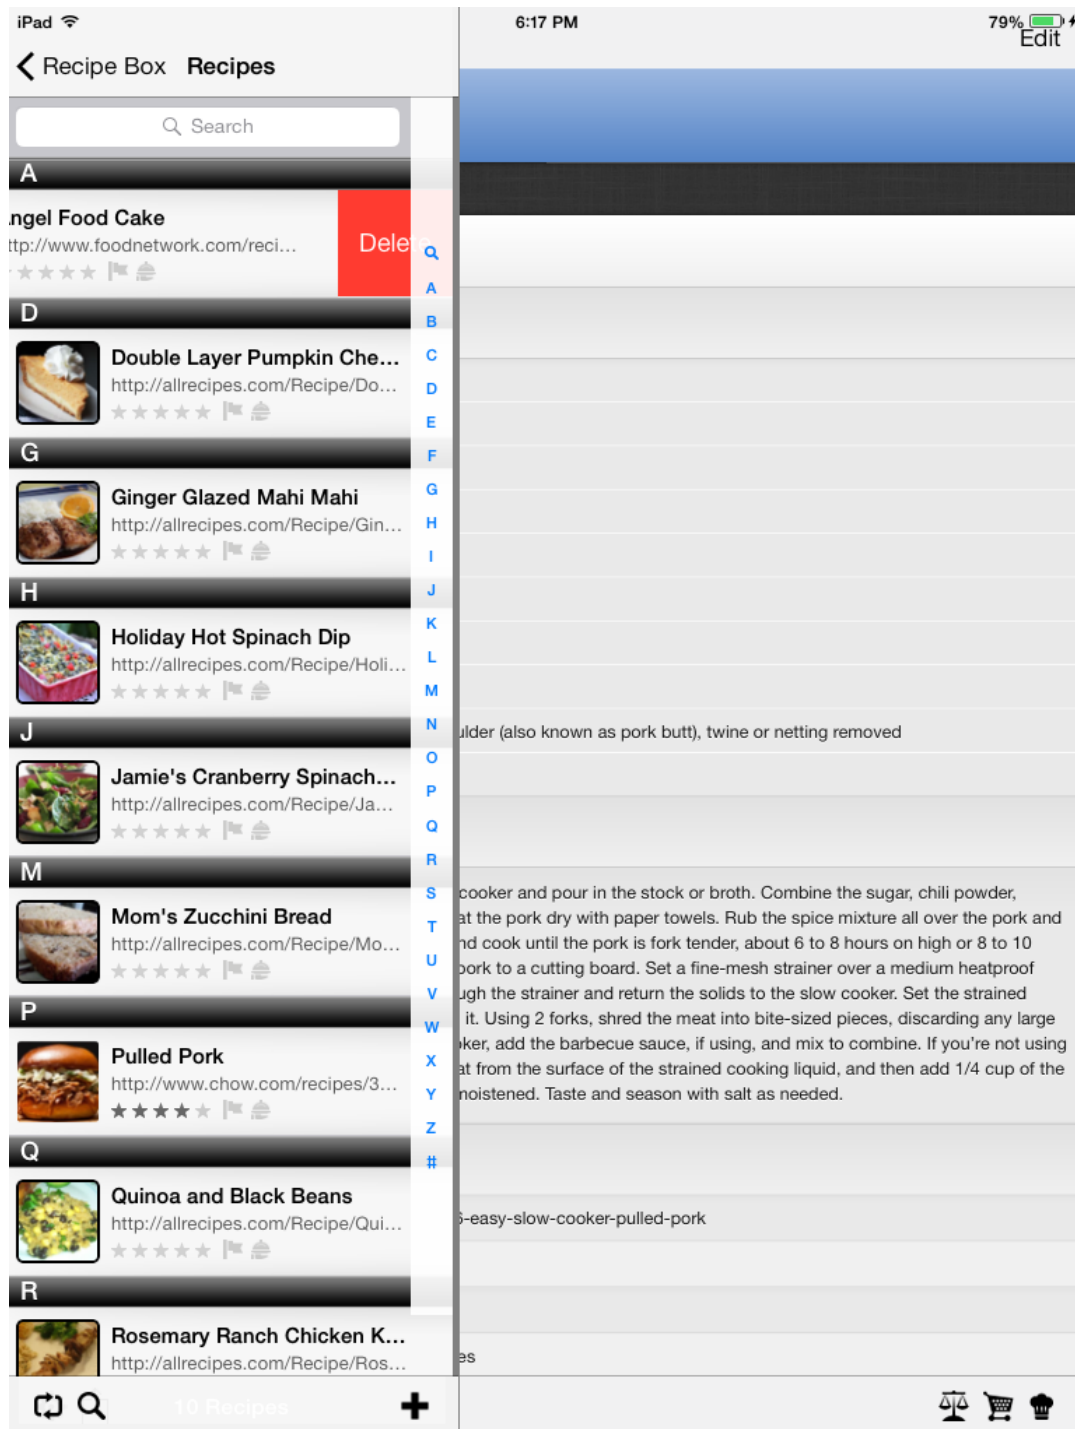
iPad

6:17 PM

79%

Edit

Recipe Box Recipes

Search

A

ngel Food Cake
ttp://www.foodnetwork.com/reci...

Dele

D

Double Layer Pumpkin Che...
http://allrecipes.com/Recipe/Do...

G

Ginger Glazed Mahi Mahi
http://allrecipes.com/Recipe/Gin...

H

Holiday Hot Spinach Dip
http://allrecipes.com/Recipe/Holi...

J

Jamie's Cranberry Spinach...
http://allrecipes.com/Recipe/Ja...

M

Mom's Zucchini Bread
http://allrecipes.com/Recipe/Mo...

P

Pulled Pork
http://www.chow.com/recipes/3...

Q

Quinoa and Black Beans
http://allrecipes.com/Recipe/Qui...

R

Rosemary Ranch Chicken K...
http://allrecipes.com/Recipe/Ros...

10 Recipes

Q A B C D E F G H I J K L M N O P Q R S T U V W X Y Z #

ulder (also known as pork butt), twine or netting removed

cooker and pour in the stock or broth. Combine the sugar, chili powder, at the pork dry with paper towels. Rub the spice mixture all over the pork and nd cook until the pork is fork tender, about 6 to 8 hours on high or 8 to 10 pork to a cutting board. Set a fine-mesh strainer over a medium heatproof ugh the strainer and return the solids to the slow cooker. Set the strained it. Using 2 forks, shred the meat into bite-sized pieces, discarding any large oker, add the barbecue sauce, if using, and mix to combine. If you're not using at from the surface of the strained cooking liquid, and then add 1/4 cup of the moistened. Taste and season with salt as needed.

5-easy-slow-cooker-pulled-pork

es